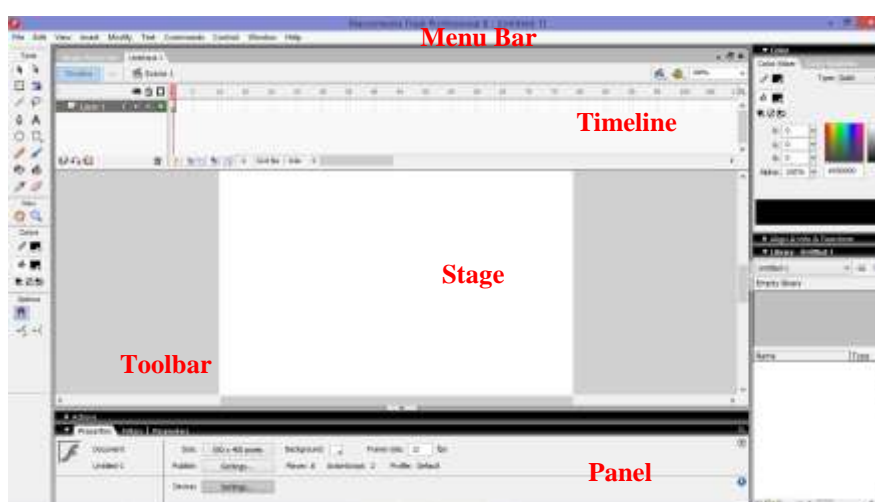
Macromedia Flash Professional 8 - [Untitled-1]

File Edit View Insert Modify Text Commands Control Window Help

Menu Bar

Tools

Untitled-1

Timeline

Scene 1

100%

Layer 1

Timeline

Stage

View

Colors

Options

Toolbar

Color

Color Mixer

Type: Solid

R: 0

G: 0

B: 0

Alpha: 100%

#000000

Align & Info & Transform

Library - Untitled-1

Untitled-1

Empty library

Name

Type

Actions

Properties

Filters

Parameters

Document

Untitled-1

Size: 550 x 400 pixels

Background:

Frame rate: 12 fps

Publish: Settings...

Player: 8

ActionScript: 2

Profile: Default

Device: Settings...

Panel